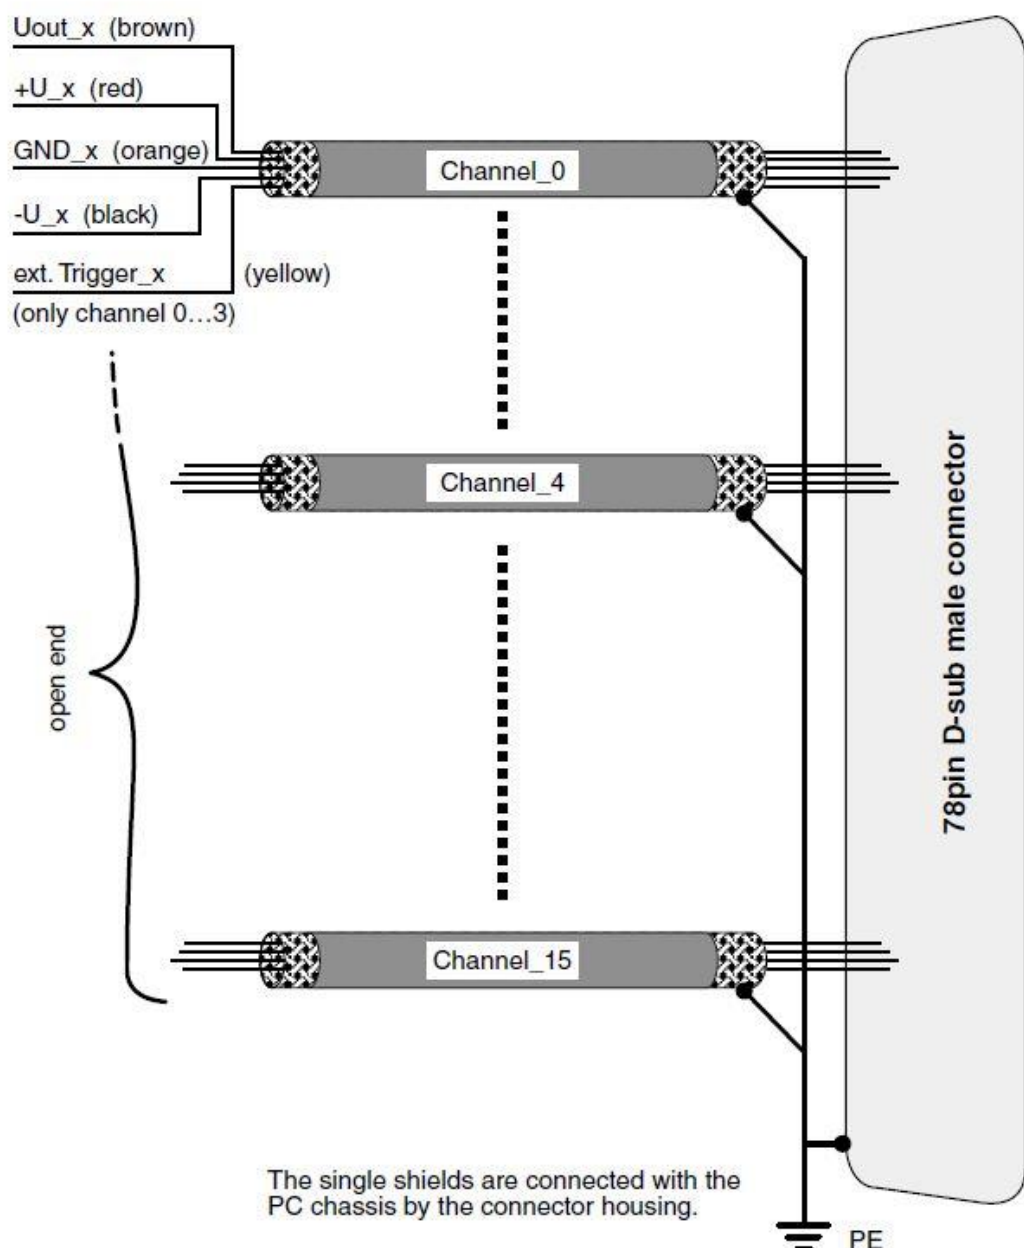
Uout_x (brown)

+U_x (red)

GND_x (orange)

-U_x (black)

ext. Trigger_x (yellow)
(only channel 0…3)

Channel_0

Channel_4

Channel_15

open end

78pin D-sub male connector

The single shields are connected with the PC chassis by the connector housing.

PE